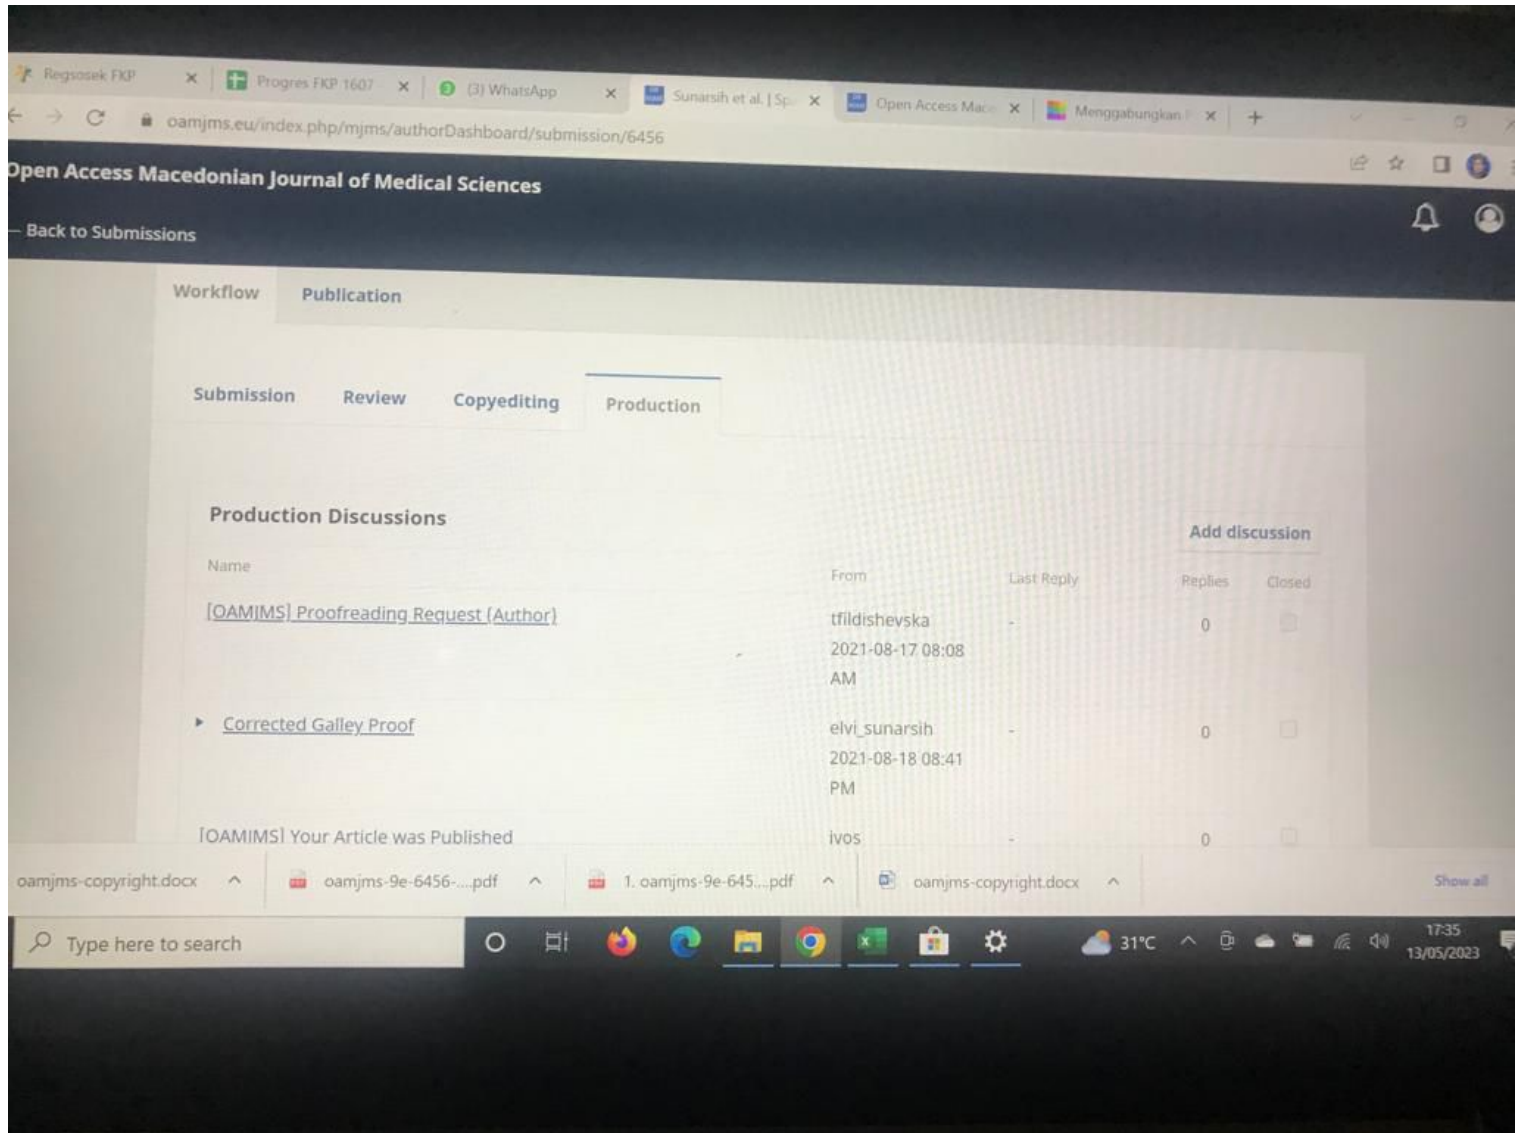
Regsosek FKP
Progres FKP 1607
(3) WhatsApp
Sunarsih et al. | Sp
Open Access Mac
Menggabungkan
oamjms.eu/index.php/mjms/authorDashboard/submission/6456

Open Access Macedonian Journal of Medical Sciences
← Back to Submissions

Workflow
Publication

Submission
Review
Copyediting
Production

Production Discussions
Add discussion

| Name | From | Last Reply | Replies | Closed |
|---|---|---|---|---|
| [OAMJMS] Proofreading Request (Author) | tfildishevska 2021-08-17 08:08 AM | - | 0 | |
| ▸ Corrected Galley Proof | elvi_sunarsih 2021-08-18 08:41 PM | - | 0 | |
| [OAMJMS] Your Article was Published | ivos | - | 0 | |

oamjms-copyright.docx
oamjms-9e-6456-....pdf
1. oamjms-9e-645....pdf
oamjms-copyright.docx
Show all

Type here to search
31°C
17:35
13/05/2023